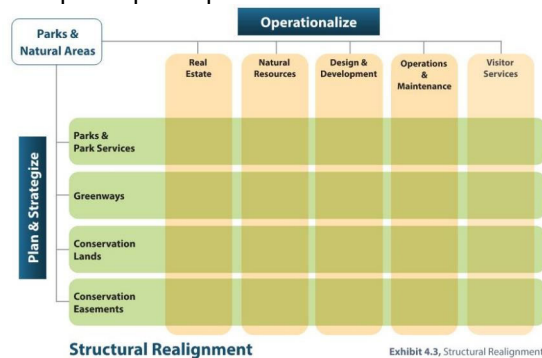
Parks & Natural Areas

Operationalize

Real Estate

Natural Resources

Design & Development

Operations & Maintenance

Visitor Services

Plan & Strategize

Parks & Park Services

Greenways

Conservation Lands

Conservation Easements

Structural Realignment

Exhibit 4.3, Structural Realignment